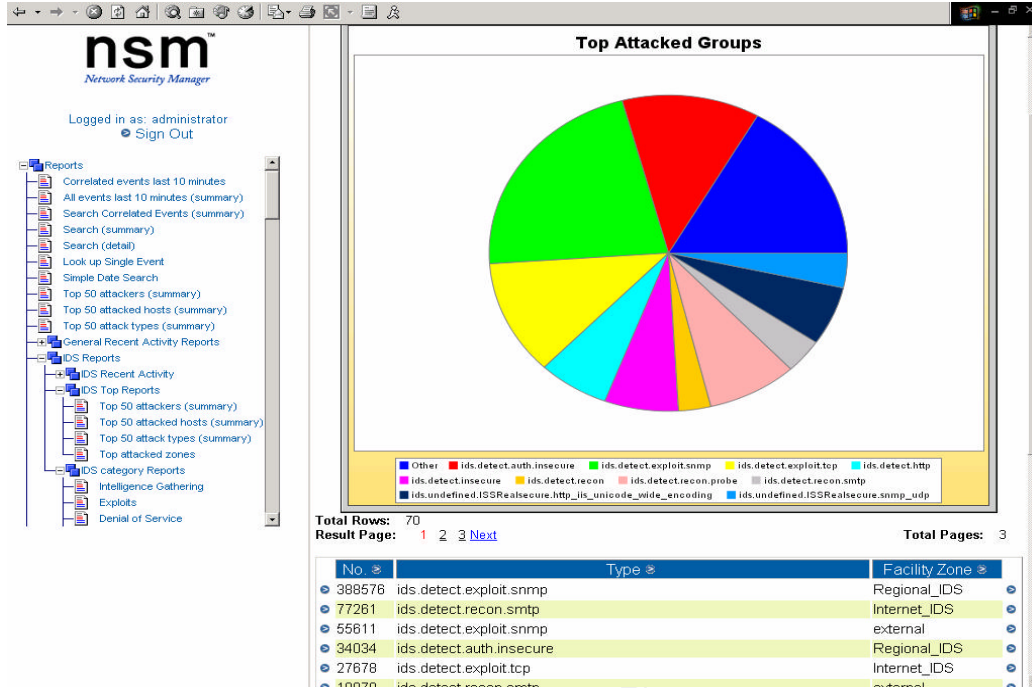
nsm™
Network Security Manager

Logged in as: administrator
Sign Out

Reports
Correlated events last 10 minutes
All events last 10 minutes (summary)
Search Correlated Events (summary)
Search (summary)
Search (detail)
Look up Single Event
Simple Date Search
Top 50 attackers (summary)
Top 50 attacked hosts (summary)
Top 50 attack types (summary)
General Recent Activity Reports
IDS Reports
IDS Recent Activity
IDS Top Reports
Top 50 attackers (summary)
Top 50 attacked hosts (summary)
Top 50 attack types (summary)
Top attacked zones
IDS category Reports
Intelligence Gathering
Exploits
Denial of Service

Top Attacked Groups

Other
ids.detect.auth.insecure
ids.detect.exploit.snmp
ids.detect.exploit.tcp
ids.detect.http
ids.detect.insecure
ids.detect.recon
ids.detect.recon.probe
ids.detect.recon.smtp
ids.undefined.ISSRealsecure.http_iis_unicode_wide_encoding
ids.undefined.ISSRealsecure.snmp_udp

Total Rows: 70
Result Page: 1 2 3 Next
Total Pages: 3

| No. | Type | Facility Zone |
|---|---|---|
| 388576 | ids.detect.exploit.snmp | Regional_IDS |
| 77261 | ids.detect.recon.smtp | Internet_IDS |
| 55611 | ids.detect.exploit.snmp | external |
| 34034 | ids.detect.auth.insecure | Regional_IDS |
| 27678 | ids.detect.exploit.tcp | Internet_IDS |
| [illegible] | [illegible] | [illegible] |